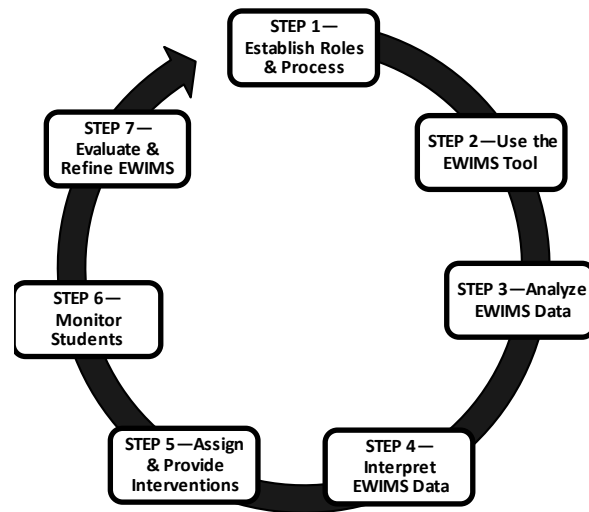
STEP 1—
Establish Roles & Process

STEP 2—Use the EWIMS Tool

STEP 3—Analyze EWIMS Data

STEP 4—
Interpret EWIMS Data

STEP 5—Assign & Provide Interventions

STEP 6—
Monitor Students

STEP 7—
Evaluate & Refine EWIMS